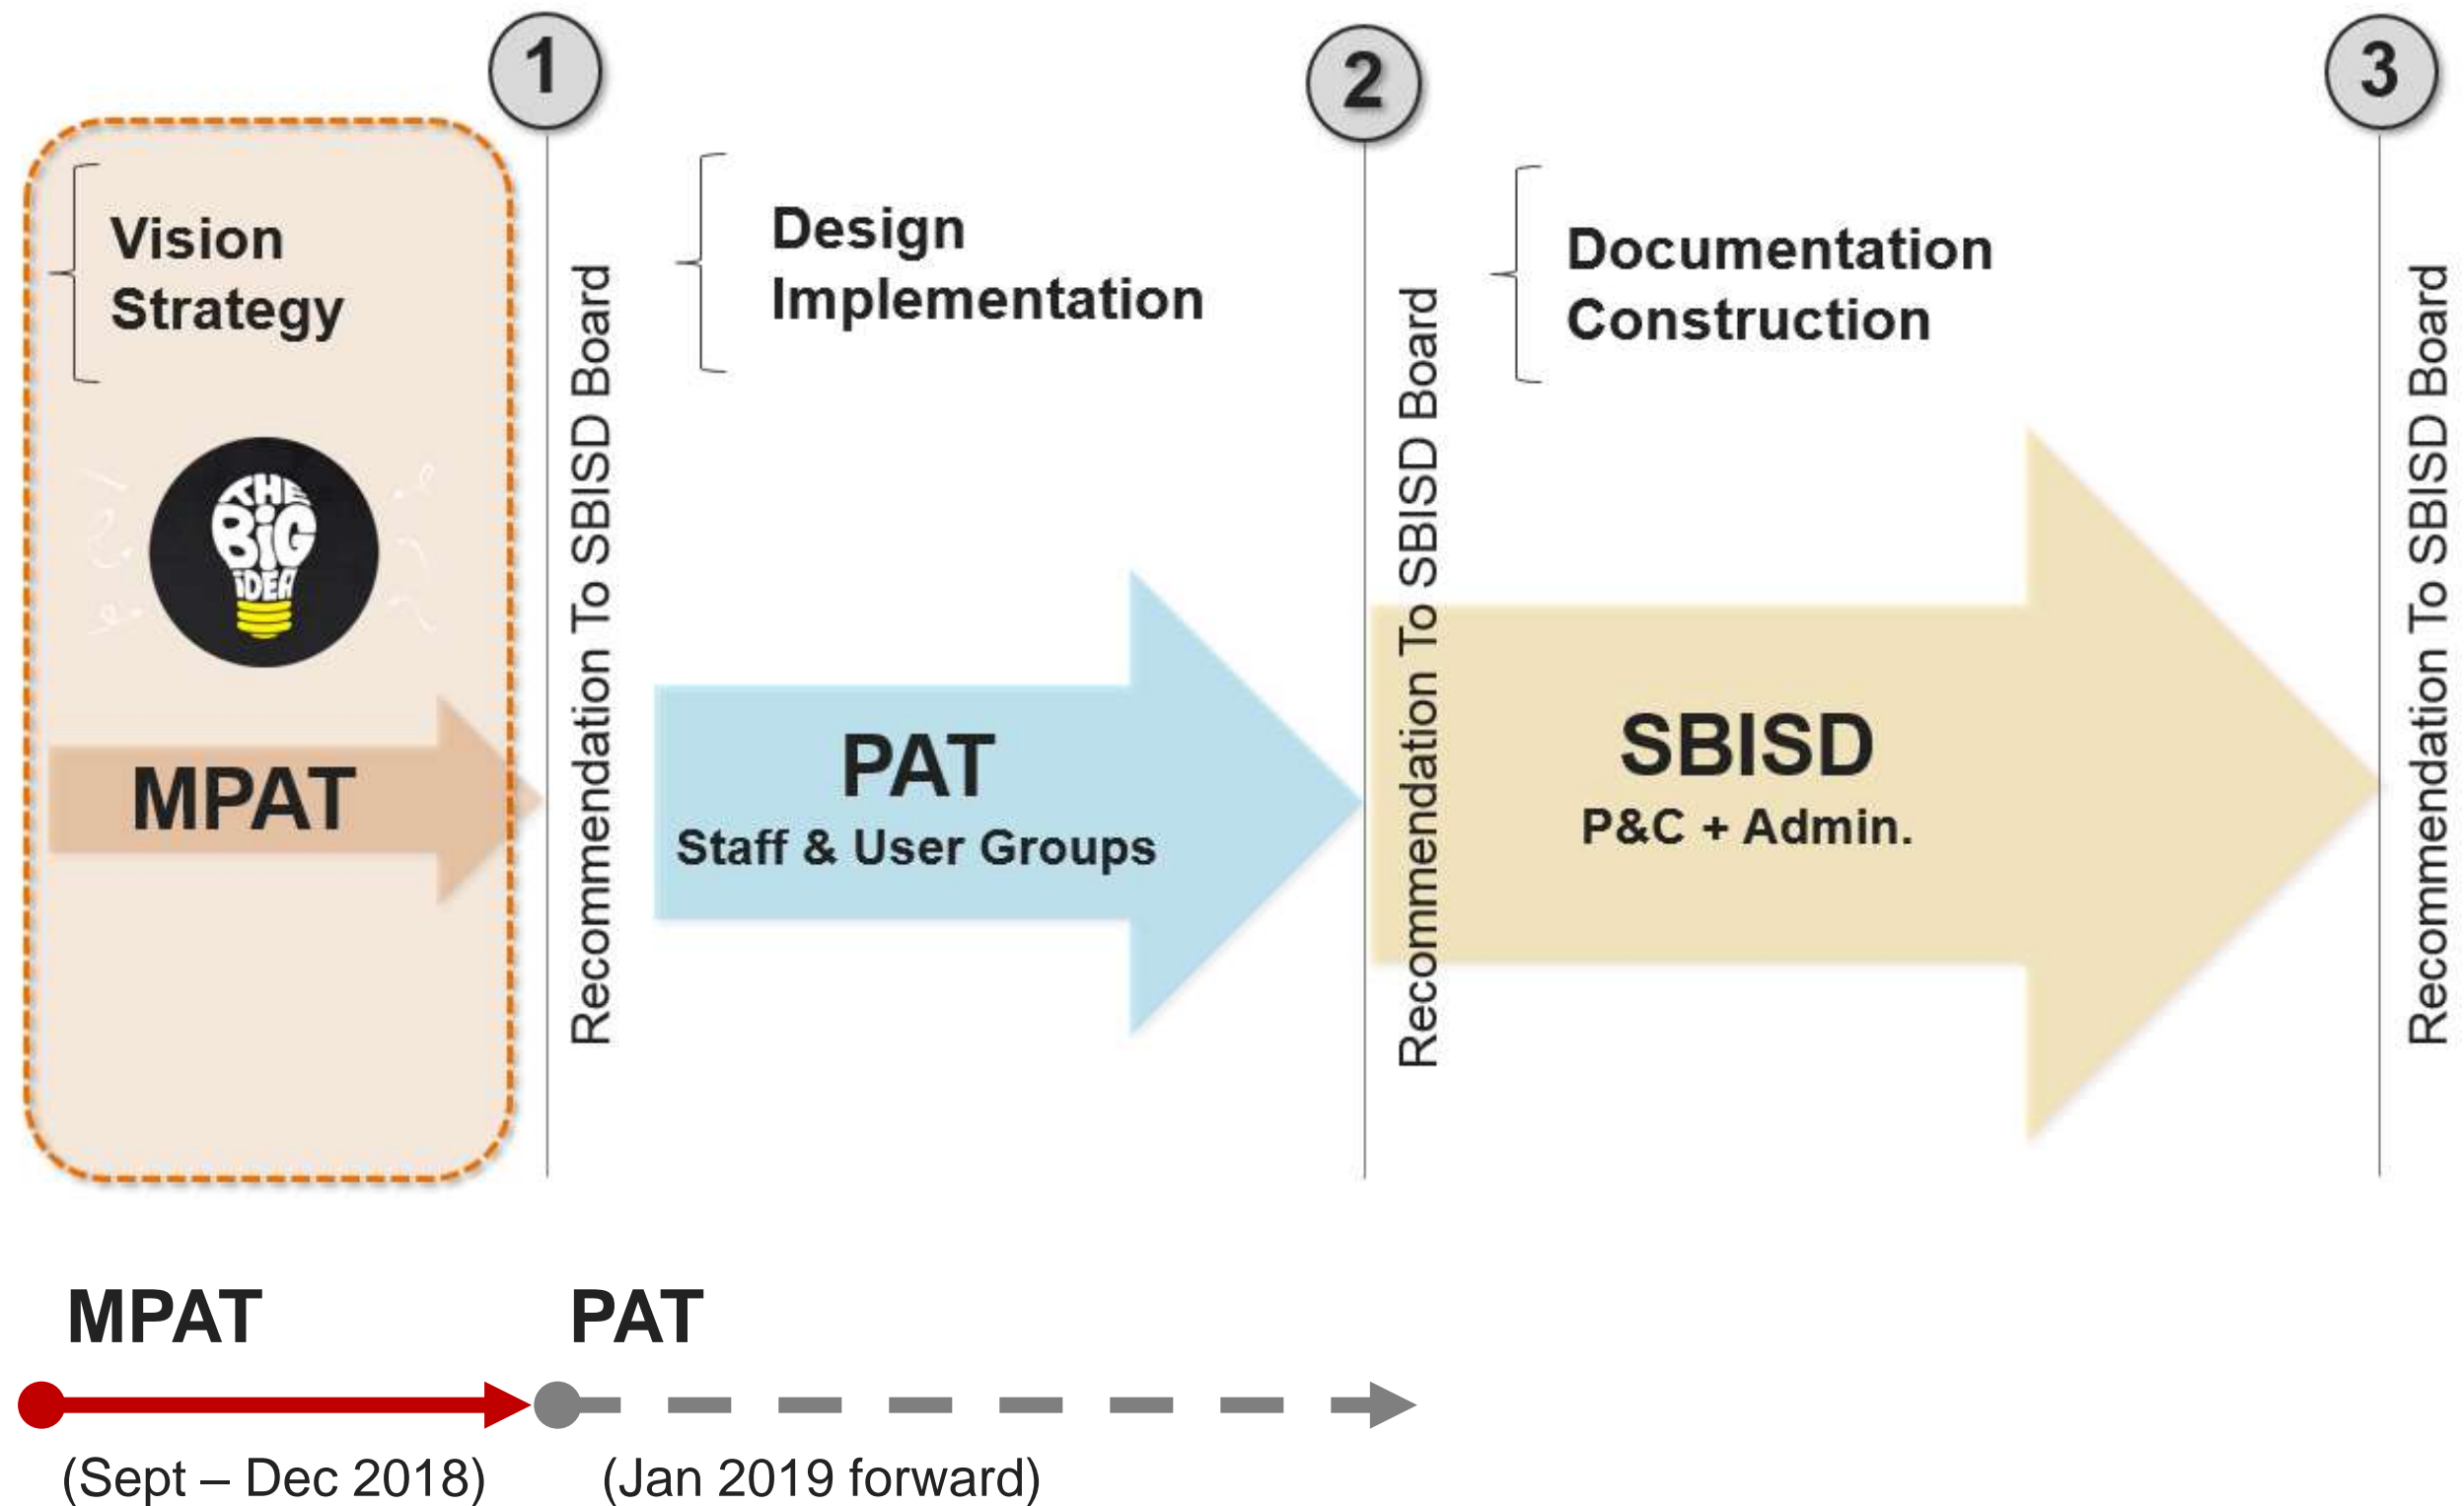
1

2

3

Vision
Strategy

THE BIG IDEA

MPAT

Recommendation To SBISD Board

Design
Implementation

PAT
Staff & User Groups

Recommendation To SBISD Board

Documentation
Construction

SBISD
P&C + Admin.

Recommendation To SBISD Board

MPAT

PAT

(Sept – Dec 2018)

(Jan 2019 forward)